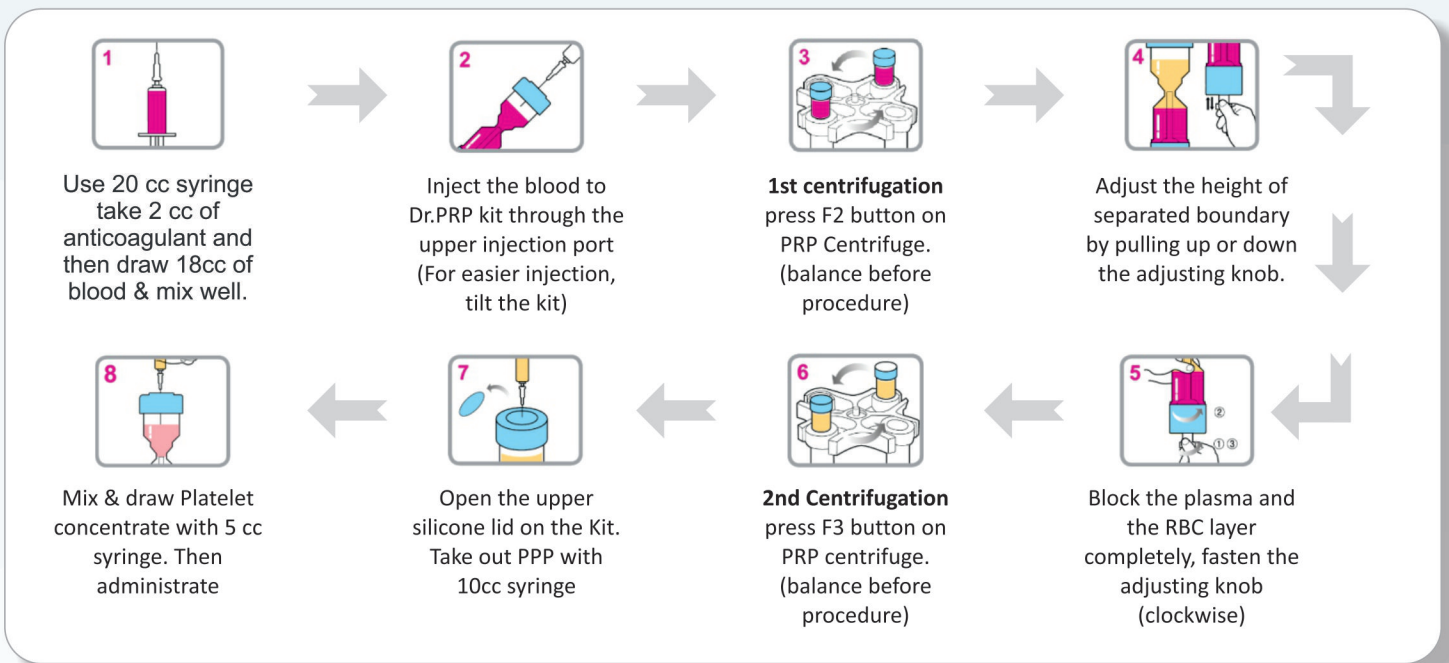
1

Use 20 cc syringe take 2 cc of anticoagulant and then draw 18cc of blood & mix well.

2

Inject the blood to Dr.PRP kit through the upper injection port (For easier injection, tilt the kit)

3

**1st centrifugation** press F2 button on PRP Centrifuge. (balance before procedure)

4

Adjust the height of separated boundary by pulling up or down the adjusting knob.

5

② ①③

Block the plasma and the RBC layer completely, fasten the adjusting knob (clockwise)

6

**2nd Centrifugation** press F3 button on PRP centrifuge. (balance before procedure)

7

Open the upper silicone lid on the Kit. Take out PPP with 10cc syringe

8

Mix & draw Platelet concentrate with 5 cc syringe. Then administrate